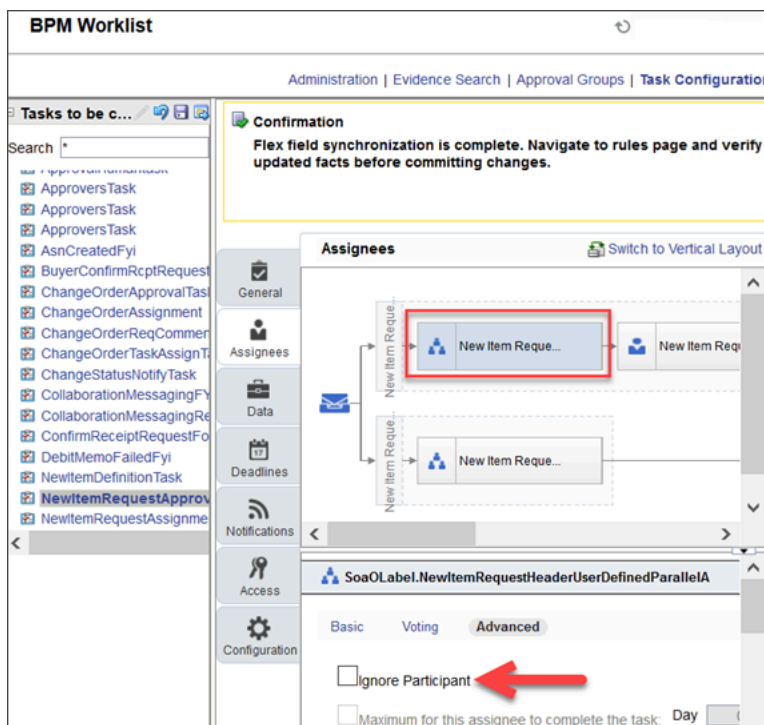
BPM Worklist

Administration | Evidence Search | Approval Groups | Task Configuratio

Tasks to be c...

Search *

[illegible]
ApproversTask
ApproversTask
ApproversTask
AsnCreatedFyi
BuyerConfirmRcptRequest
ChangeOrderApprovalTas
ChangeOrderAssignment
ChangeOrderReqCommen
ChangeOrderTaskAssignT
ChangeStatusNotifyTask
CollaborationMessagingFY
CollaborationMessagingRe
ConfirmReceiptRequestFo
DebitMemoFailedFyi
NewItemDefinitionTask
NewItemRequestApprov
NewItemRequestAssignme

Confirmation
Flex field synchronization is complete. Navigate to rules page and verify updated facts before committing changes.

General
Assignees
Data
17
Deadlines
Notifications
Access
Configuration

Assignees
Switch to Vertical Layout

New Item Reque
New Item Reque...
New Item Requ
New Item Reque
New Item Reque...

SoaOLabel.NewItemRequestHeaderUserDefinedParallelA

Basic Voting Advanced

Ignore Participant

Maximum for this assignee to complete the task: Day